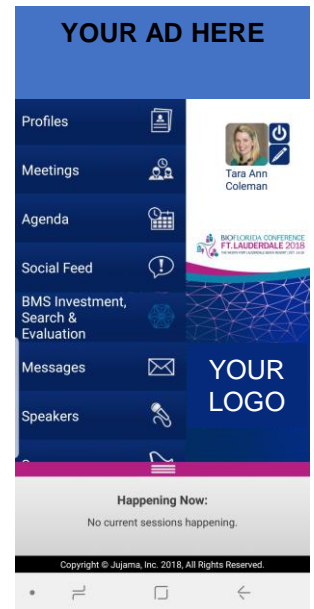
YOUR AD HERE

Profiles

Meetings

Agenda

Social Feed

BMS Investment, Search & Evaluation

Messages

Speakers

Tara Ann Coleman

BIOFLORIDA CONFERENCE
FT. LAUDERDALE 2018
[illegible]

YOUR LOGO

Happening Now:

No current sessions happening.

Copyright © Jujama, Inc. 2018, All Rights Reserved.